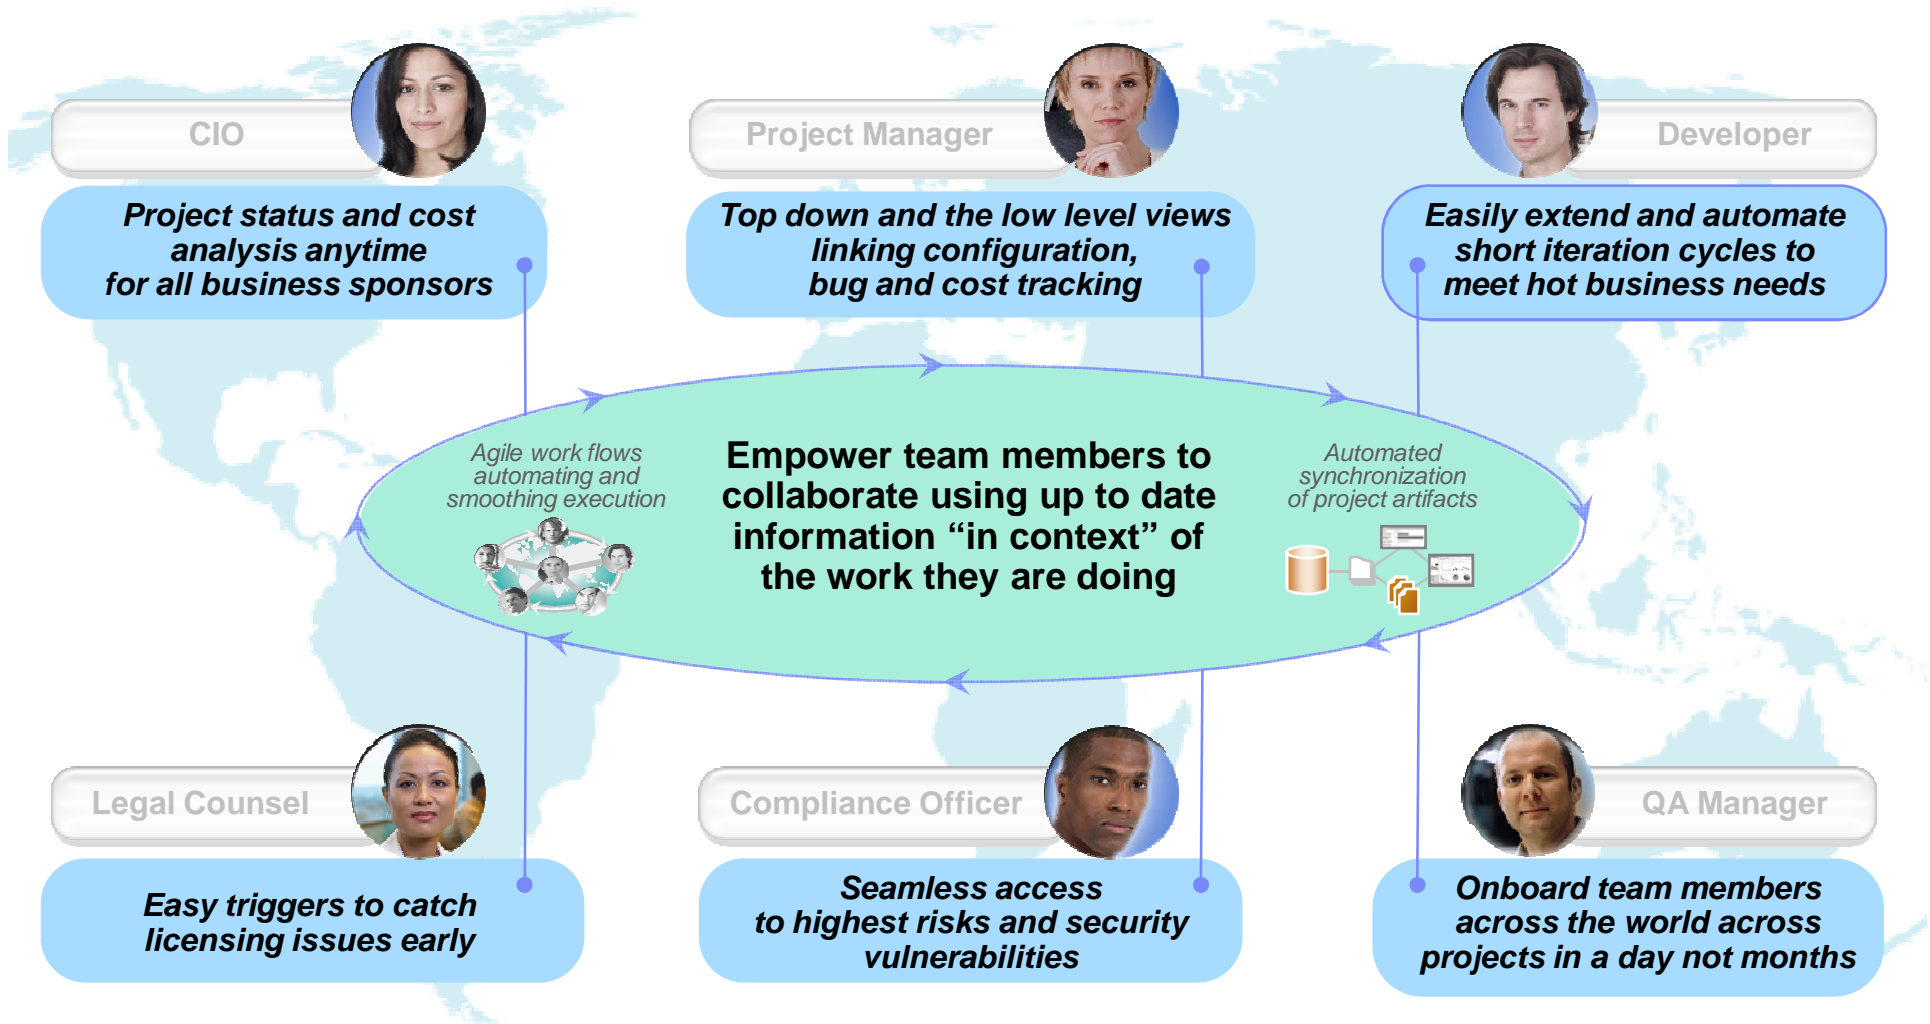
CIO

Project status and cost analysis anytime for all business sponsors

Project Manager

Top down and the low level views linking configuration, bug and cost tracking

Developer

Easily extend and automate short iteration cycles to meet hot business needs

Agile work flows automating and smoothing execution

Empower team members to collaborate using up to date information “in context” of the work they are doing

Automated synchronization of project artifacts

Legal Counsel

Easy triggers to catch licensing issues early

Compliance Officer

Seamless access to highest risks and security vulnerabilities

QA Manager

Onboard team members across the world across projects in a day not months